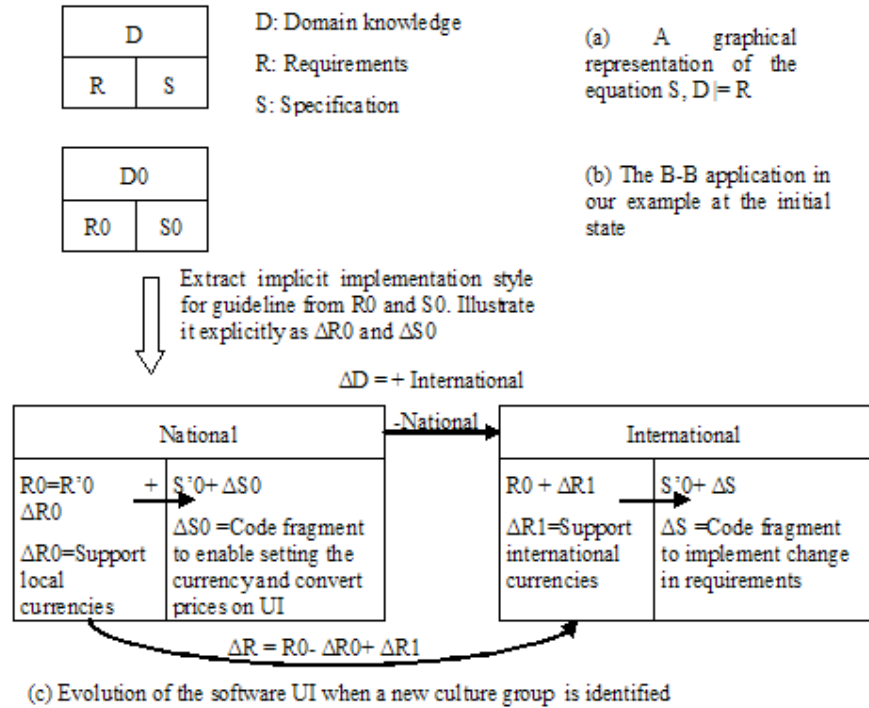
| D | |
|---|---|
| R | S |

D: Domain knowledge

R: Requirements

S: Specification

(a) A graphical representation of the equation S, D |= R

| D0 | |
|---|---|
| R0 | S0 |

(b) The B-B application in our example at the initial state

Extract implicit implementation style for guideline from R0 and S0. Illustrate it explicitly as ΔR0 and ΔS0

ΔD = + International

National

R0=R'0 + ΔR0

ΔR0=Support local currencies

S'0+ ΔS0

ΔS0 =Code fragment to enable setting the currency and convert prices on UI

-National

International

R0 + ΔR1

ΔR1=Support international currencies

S'0+ ΔS

ΔS =Code fragment to implement change in requirements

ΔR = R0- ΔR0+ ΔR1

(c) Evolution of the software UI when a new culture group is identified